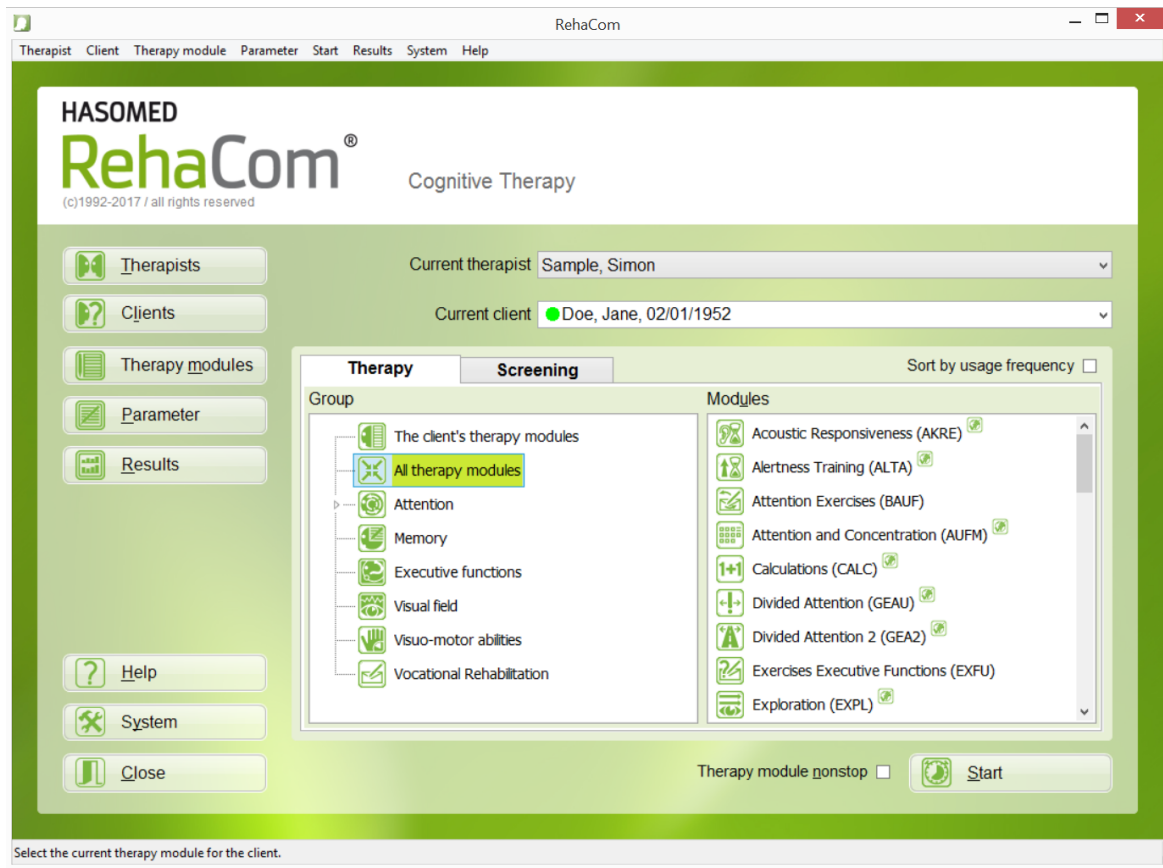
RehaCom

Therapist Client Therapy module Parameter Start Results System Help

HASOMED
RehaCom®
(c)1992-2017 / all rights reserved

Cognitive Therapy

Therapists
Clients
Therapy modules
Parameter
Results

Current therapist Sample, Simon
Current client Doe, Jane, 02/01/1952

Therapy
Screening
Sort by usage frequency

Group
The client's therapy modules
All therapy modules
Attention
Memory
Executive functions
Visual field
Visuo-motor abilities
Vocational Rehabilitation

Modules
Acoustic Responsiveness (AKRE)
Alertness Training (ALTA)
Attention Exercises (BAUF)
Attention and Concentration (AUFM)
Calculations (CALC)
Divided Attention (GEAU)
Divided Attention 2 (GEA2)
Exercises Executive Functions (EXFU)
Exploration (EXPL)

Help
System
Close

Therapy module nonstop
Start

Select the current therapy module for the client.